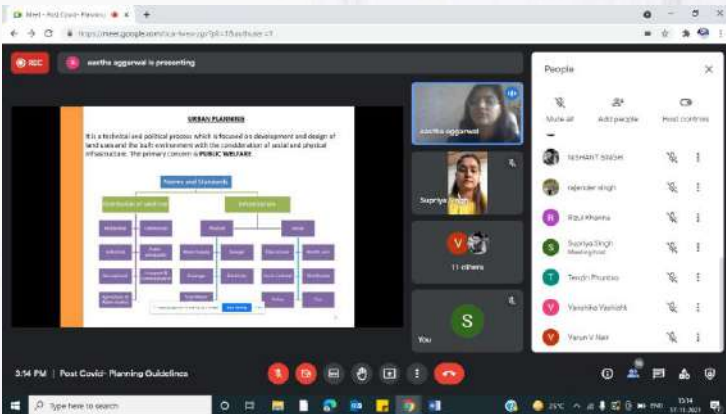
Meet - Post Covid- Planning
https://meet.google.com/

REC
aastha aggarwal is presenting

URBAN PLANNING

It is a technical and political process which is focused on development and design of land use and the built environment with the consideration of social and physical infrastructure. The primary concern is PUBLIC WELFARE.

Norms and Standards

Distribution of Land Use
Infrastructure

Residential
Commercial
Industrial
Public semi-public
Recreational
Transport & Communication
Agriculture & Water bodies

Physical
Social
Water Supply
Sewage
Education
Health care
Drainage
Electricity
Socio-Cultural
Distribution
Solid Waste
Police
Fire

aastha aggarwal
Supriya Singh
V
11 others
S
You

People
Mute all
Add people
Host controls

NISHANT SINGH
rajender singh
R
Rizul Khanna
S
Supriya Singh
Meeting host
T
Tenzin Phuntso
V
Vanshika Vashisht
V
Varun V Nair

3:14 PM | Post Covid- Planning Guidelines

Type here to search
25°C
ENG
15:14
07-11-2021